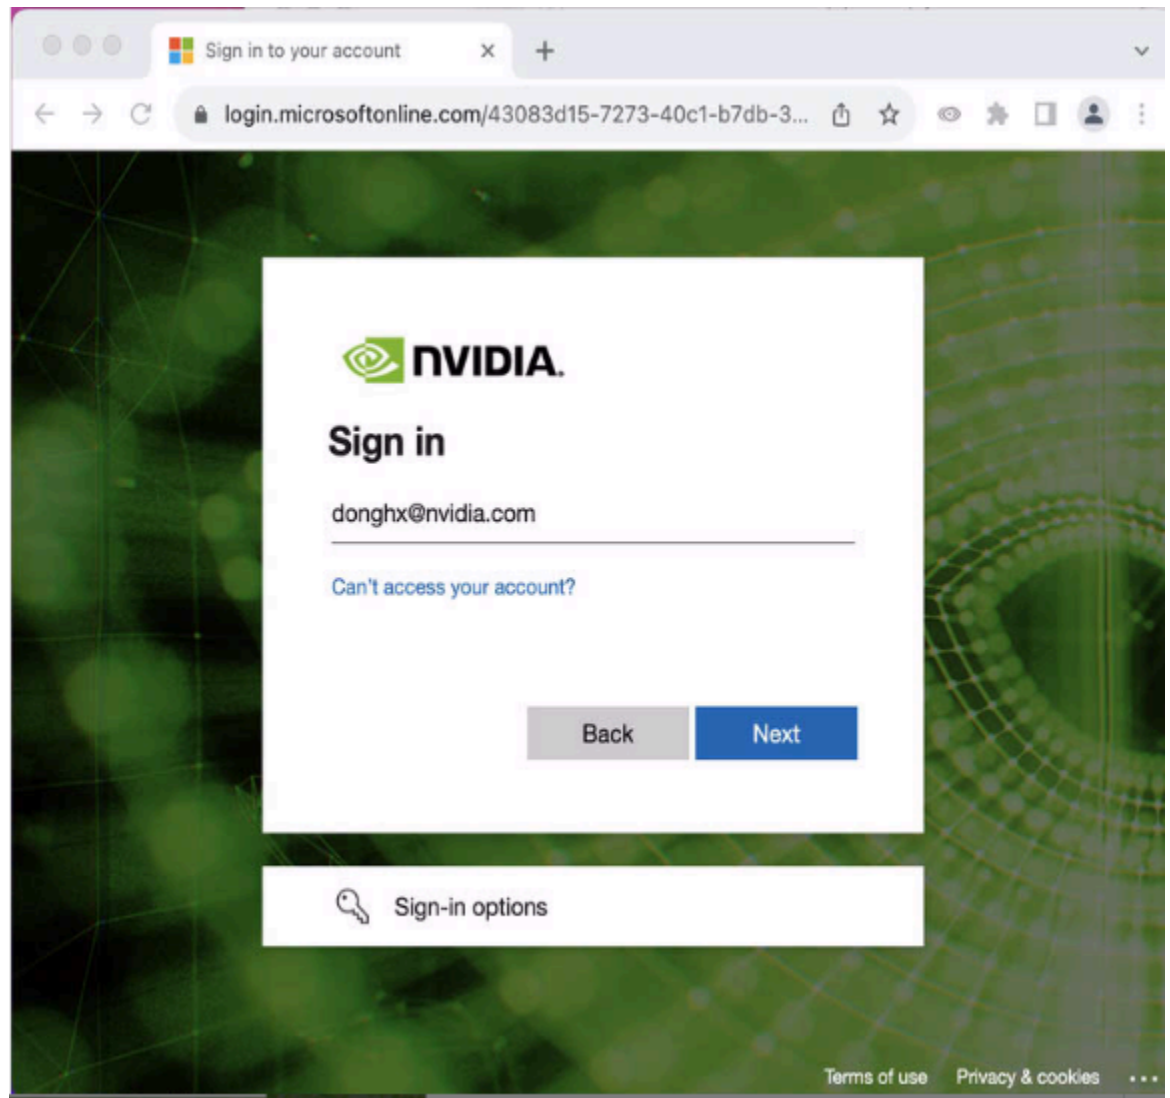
Sign in to your account

login.microsoftonline.com/43083d15-7273-40c1-b7db-3...

NVIDIA.

Sign in

donghx@nvidia.com

Can't access your account?

Back

Next

Sign-in options

Terms of use Privacy & cookies ...